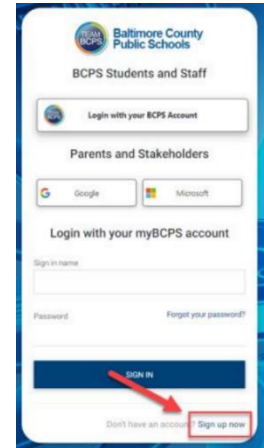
TEAM BCPS Baltimore County Public Schools

BCPS Students and Staff

Login with your BCPS Account

Parents and Stakeholders

Google

Microsoft

Login with your myBCPS account

Sign in name

Password

Forgot your password?

SIGN IN

Don't have an account? Sign up now